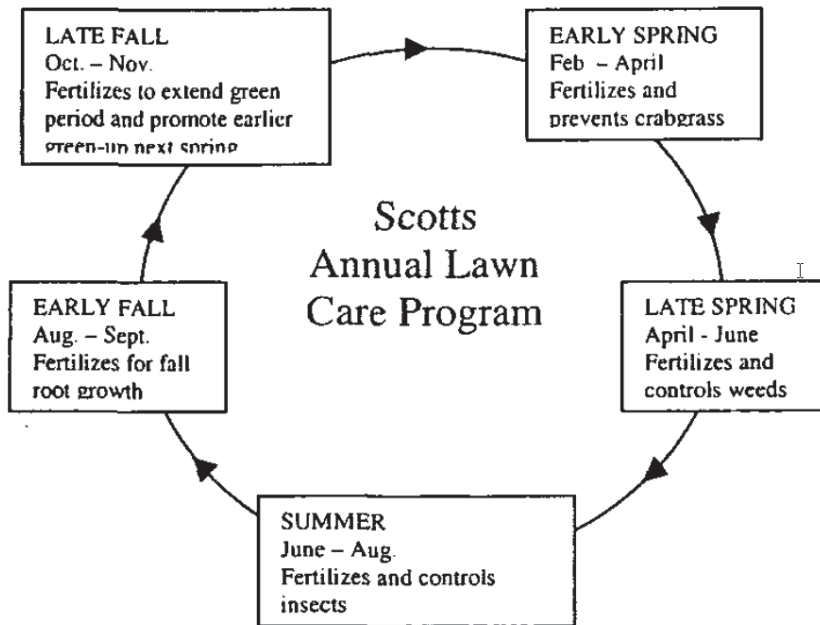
LATE FALL
Oct. – Nov.
Fertilizes to extend green period and promote earlier green-up next spring

EARLY SPRING
Feb – April
Fertilizes and prevents crabgrass

Scotts
Annual Lawn
Care Program

EARLY FALL
Aug. – Sept.
Fertilizes for fall root growth

LATE SPRING
April - June
Fertilizes and controls weeds

SUMMER
June – Aug.
Fertilizes and controls insects